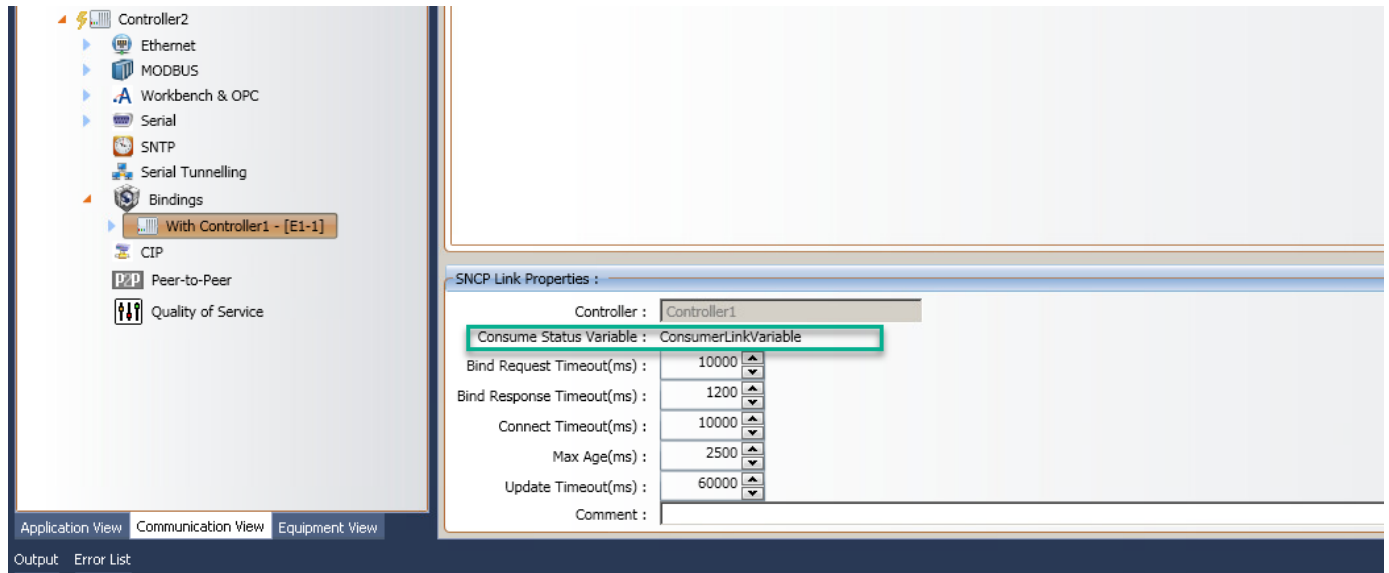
Controller2
Ethernet
MODBUS
Workbench & OPC
Serial
SNTP
Serial Tunnelling
Bindings
With Controller1 - [E1-1]
CIP
Peer-to-Peer
Quality of Service

SNCP Link Properties :

| | |
|---|---|
| Controller : | Controller1 |
| Consume Status Variable : | ConsumerLinkVariable |
| Bind Request Timeout(ms) : | 10000 |
| Bind Response Timeout(ms) : | 1200 |
| Connect Timeout(ms) : | 10000 |
| Max Age(ms) : | 2500 |
| Update Timeout(ms) : | 60000 |
| Comment : | |

Application View Communication View Equipment View

Output Error List